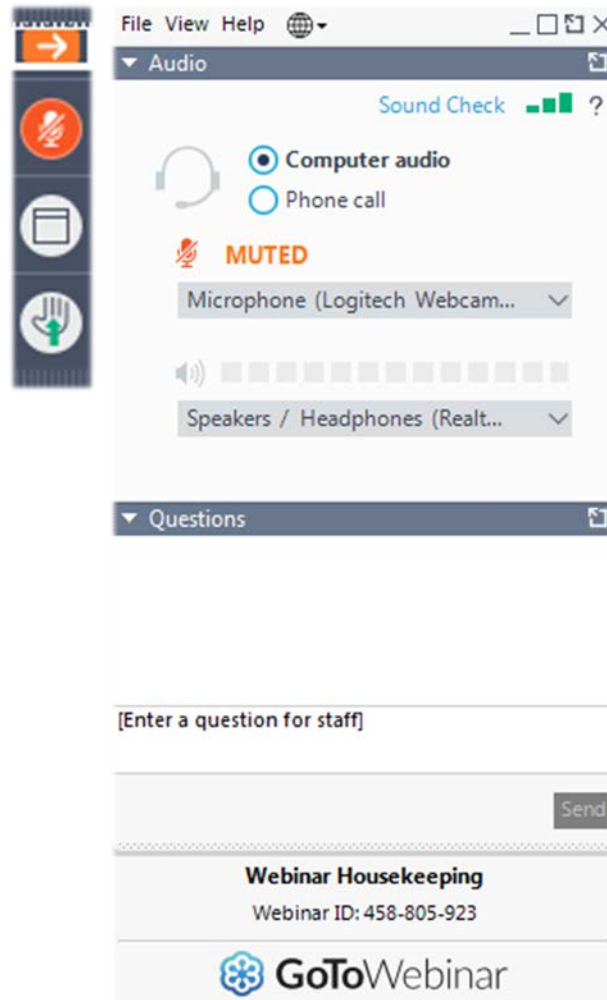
File View Help

Audio

Sound Check ?

Computer audio

Phone call

MUTED

Microphone (Logitech Webcam...

Speakers / Headphones (Realt...

Questions

[Enter a question for staff]

Send

Webinar Housekeeping

Webinar ID: 458-805-923

GoToWebinar